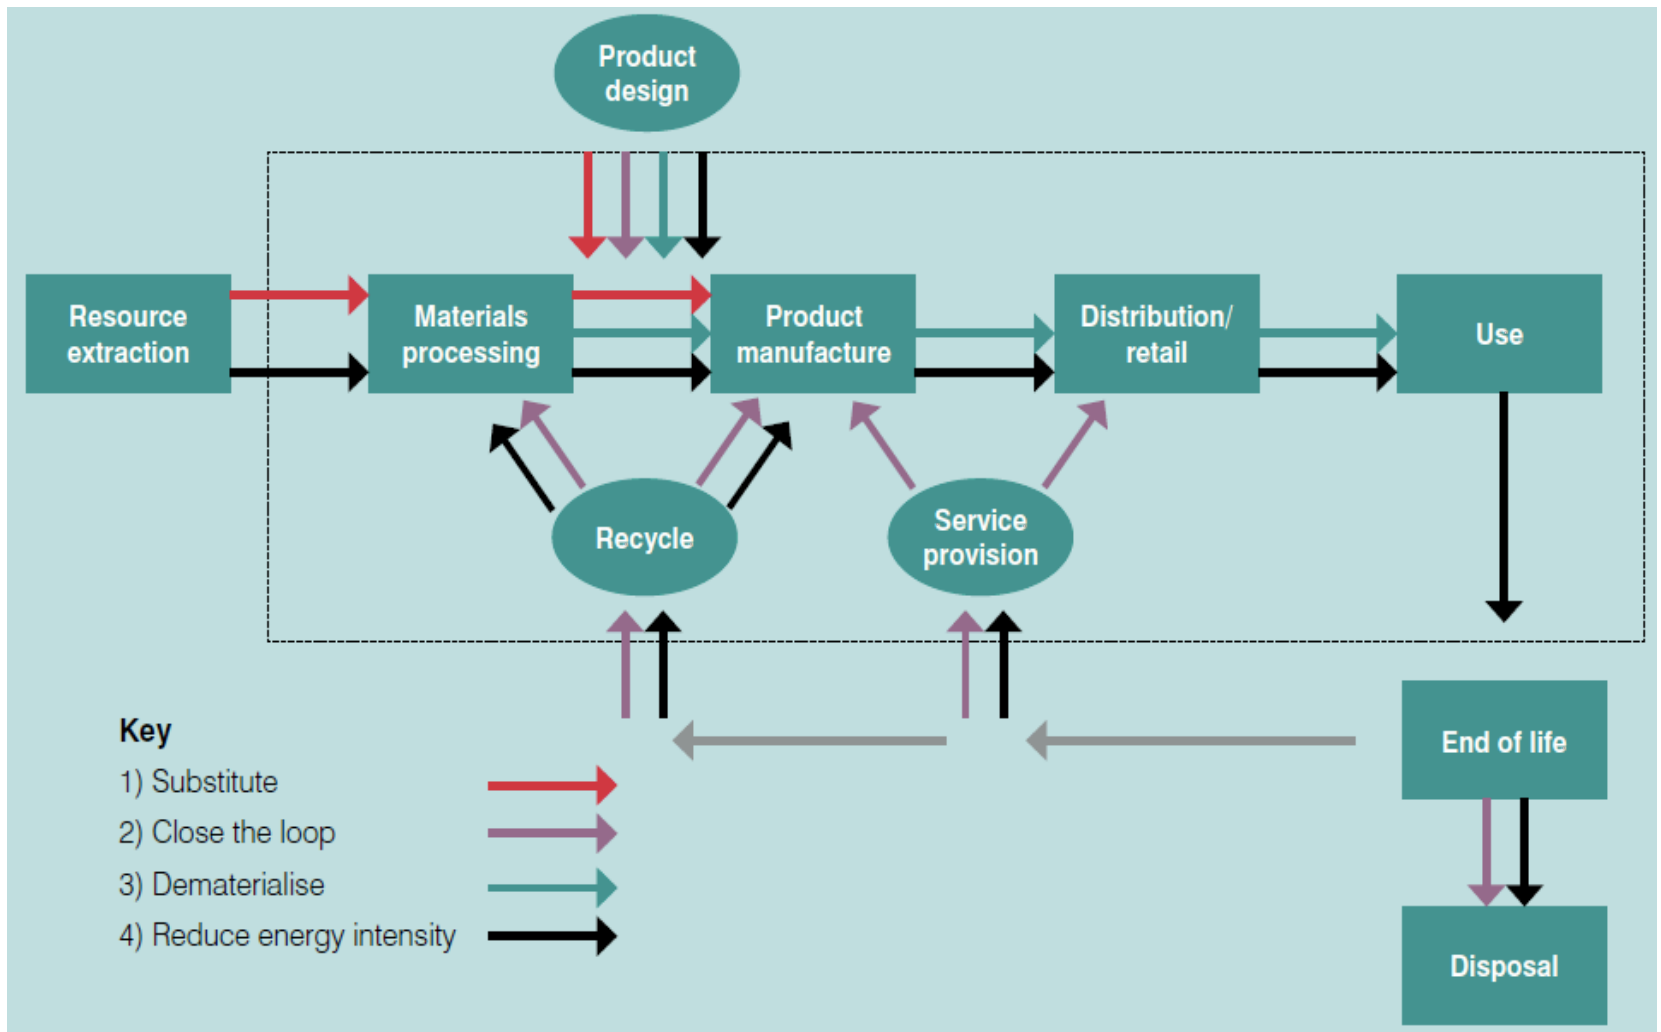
Product design

Resource extraction

Materials processing

Product manufacture

Distribution/ retail

Use

Recycle

Service provision

End of life

Disposal

Key
1) Substitute
2) Close the loop
3) Dematerialise
4) Reduce energy intensity